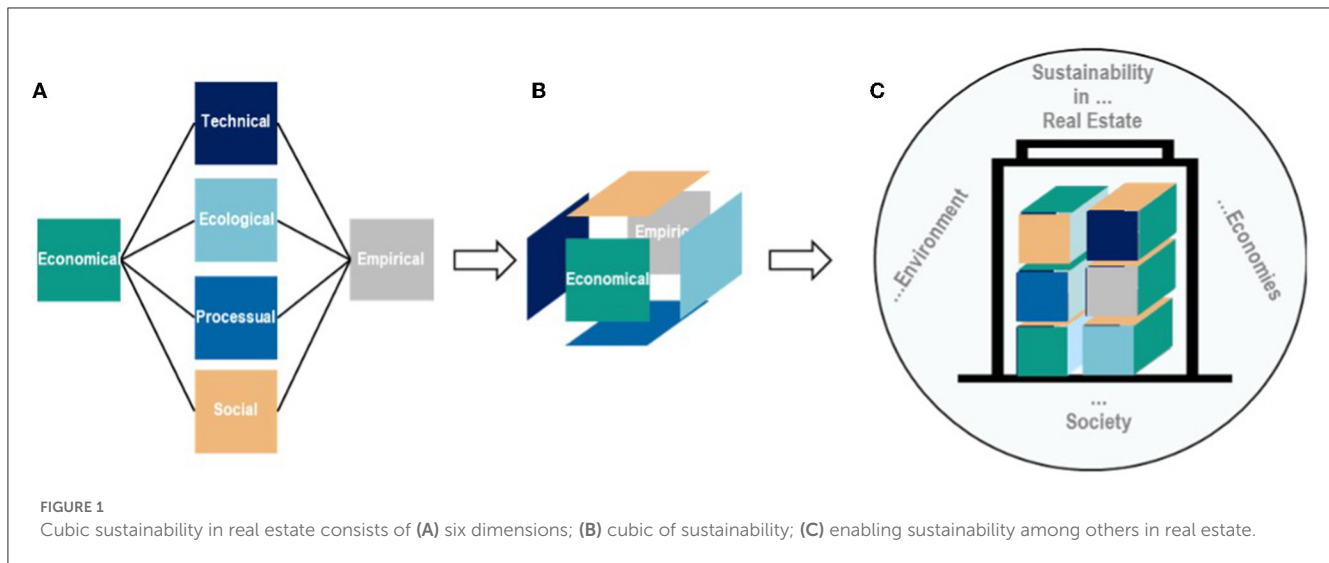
A

Technical

Ecological

Economical

Empirical

Processual

Social

B

Empiric

Economical

C

Sustainability in ... Real Estate

...Environment

...Economies

... Society

FIGURE 1
Cubic sustainability in real estate consists of (A) six dimensions; (B) cubic of sustainability; (C) enabling sustainability among others in real estate.